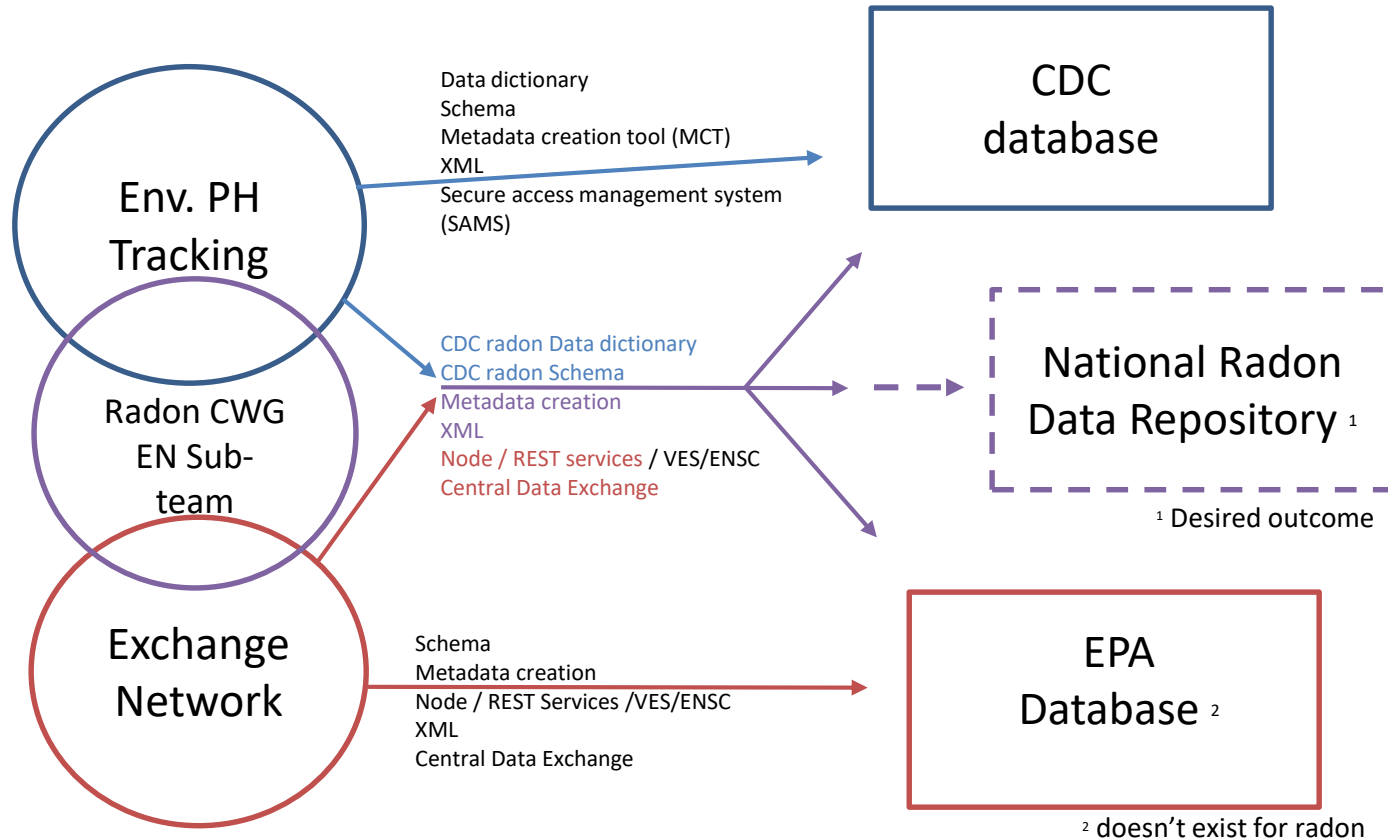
Env. PH Tracking

Radon CWG EN Sub-team

Exchange Network

Data dictionary
Schema
Metadata creation tool (MCT)
XML
Secure access management system (SAMS)

CDC database

CDC radon Data dictionary
CDC radon Schema
Metadata creation
XML
Node / REST services / VES/ENSC
Central Data Exchange

National Radon Data Repository $^1$

$^1$ Desired outcome

Schema
Metadata creation
Node / REST Services /VES/ENSC
XML
Central Data Exchange

EPA Database $^2$

$^2$ doesn't exist for radon